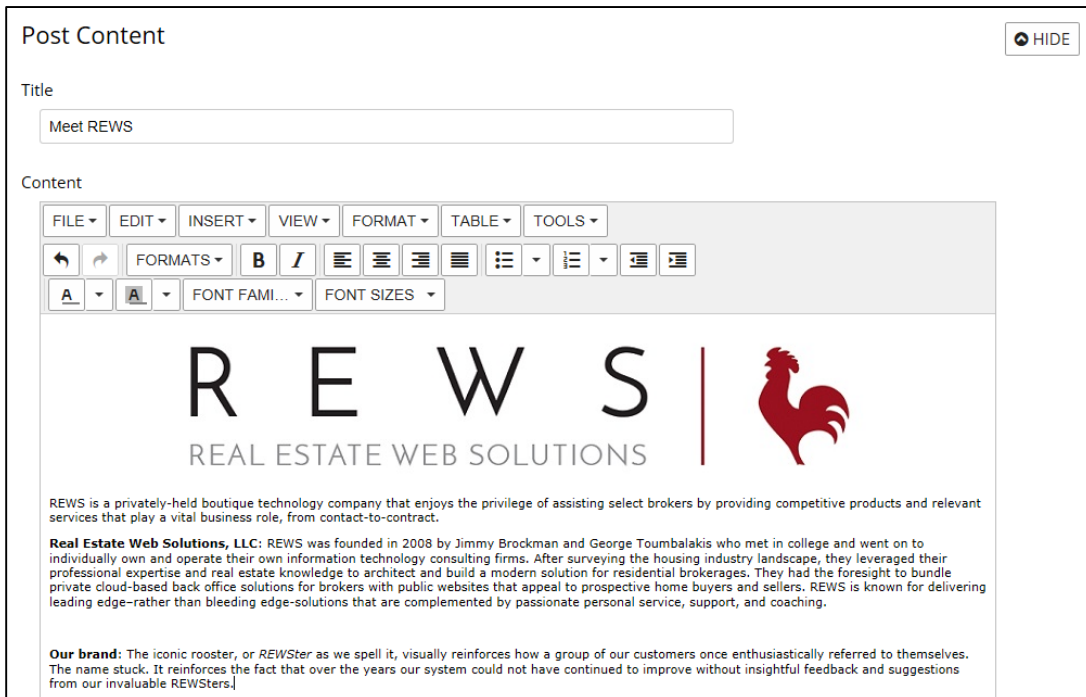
Post Content

HIDE

Title

Meet REWS

Content

FILE ▾ EDIT ▾ INSERT ▾ VIEW ▾ FORMAT ▾ TABLE ▾ TOOLS ▾

FORMATS ▾ B I

A ▾ A ▾ FONT FAMI... ▾ FONT SIZES ▾

REWS

REAL ESTATE WEB SOLUTIONS

REWS is a privately-held boutique technology company that enjoys the privilege of assisting select brokers by providing competitive products and relevant services that play a vital business role, from contact-to-contract.

**Real Estate Web Solutions, LLC**: REWS was founded in 2008 by Jimmy Brockman and George Toumbalakis who met in college and went on to individually own and operate their own information technology consulting firms. After surveying the housing industry landscape, they leveraged their professional expertise and real estate knowledge to architect and build a modern solution for residential brokerages. They had the foresight to bundle private cloud-based back office solutions for brokers with public websites that appeal to prospective home buyers and sellers. REWS is known for delivering leading edge–rather than bleeding edge-solutions that are complemented by passionate personal service, support, and coaching.

**Our brand**: The iconic rooster, or *REWSter* as we spell it, visually reinforces how a group of our customers once enthusiastically referred to themselves. The name stuck. It reinforces the fact that over the years our system could not have continued to improve without insightful feedback and suggestions from our invaluable REWSters.